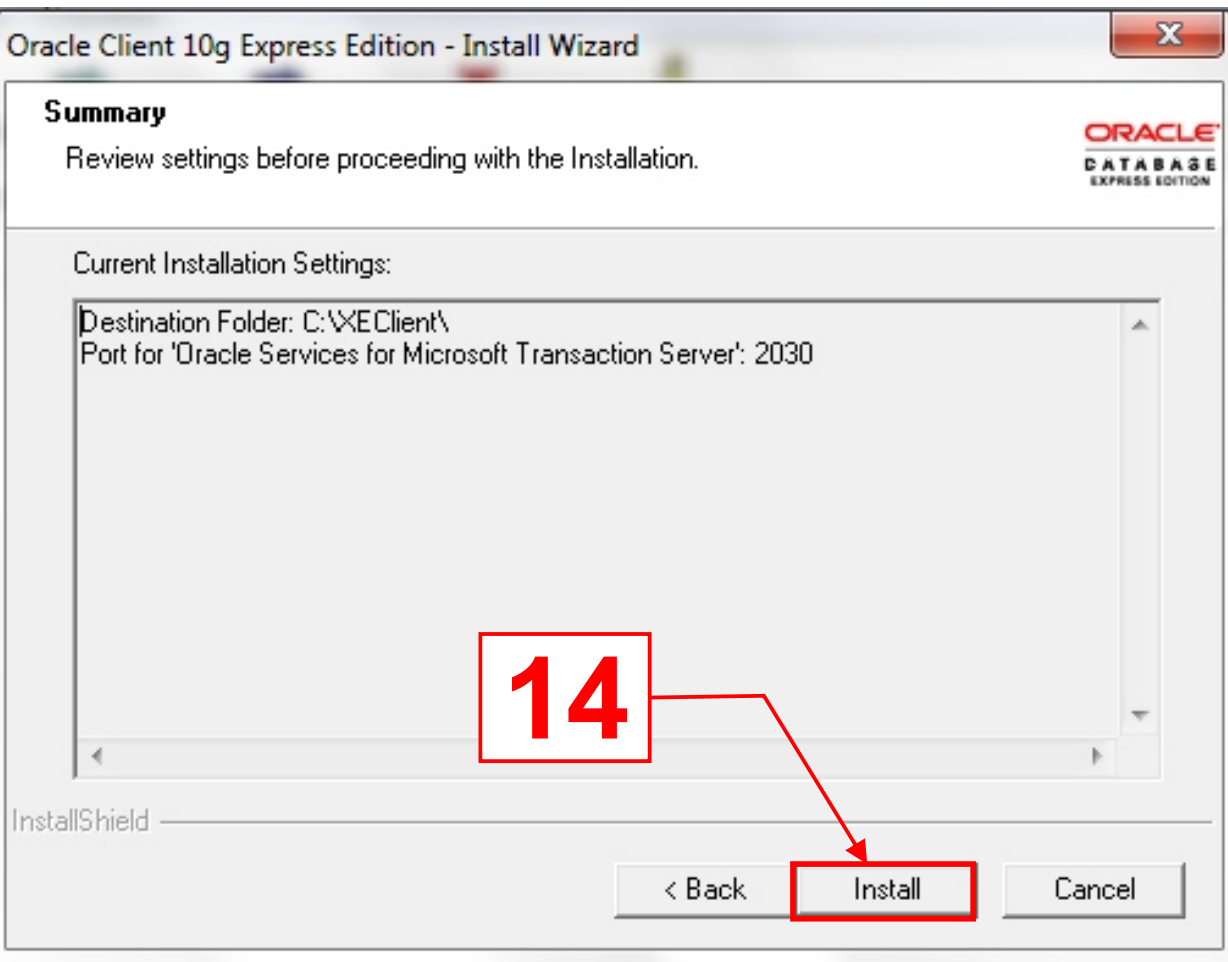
Oracle Client 10g Express Edition - Install Wizard

Summary

Review settings before proceeding with the Installation.

ORACLE
DATABASE
EXPRESS EDITION

Current Installation Settings:

Destination Folder: C:\XEClient\
Port for 'Oracle Services for Microsoft Transaction Server': 2030

14

InstallShield

< Back

Install

Cancel